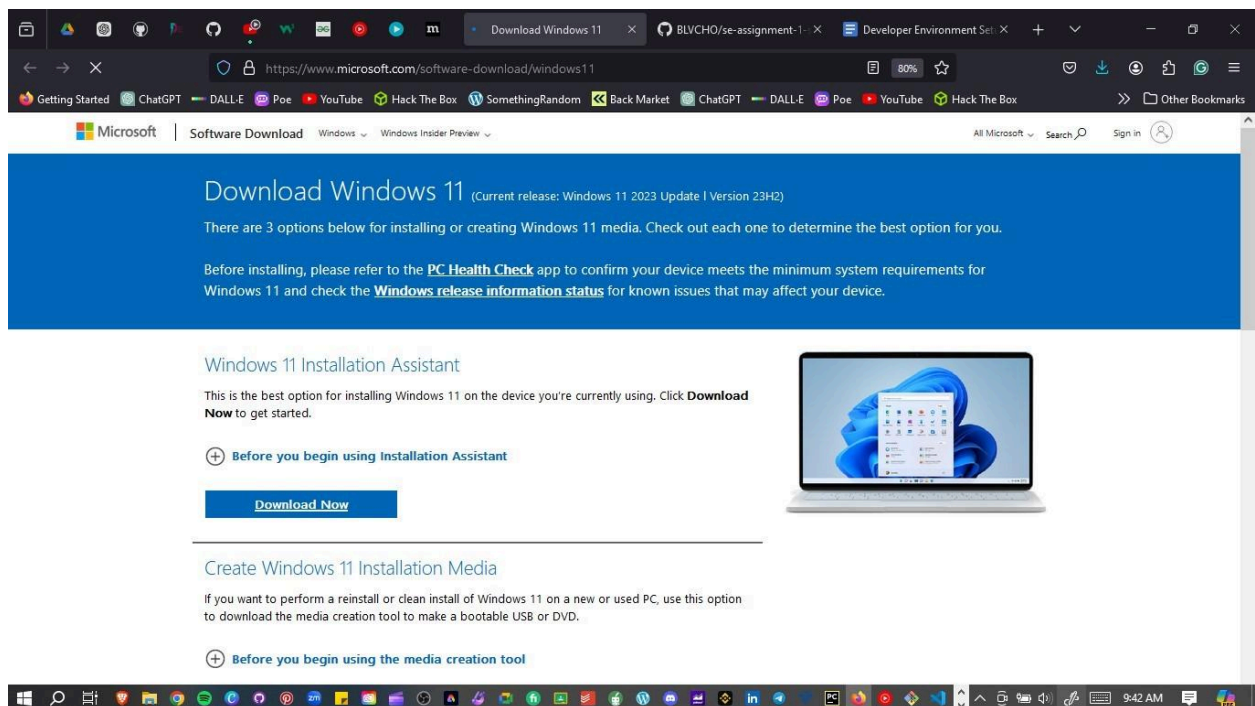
Download Windows 11
BLVCHO/se-assignment-1-
Developer Environment Set

https://www.microsoft.com/software-download/windows11
80%

Getting Started ChatGPT DALL·E Poe YouTube Hack The Box SomethingRandom Back Market ChatGPT DALL·E Poe YouTube Hack The Box Other Bookmarks

Microsoft | Software Download Windows Windows Insider Preview
All Microsoft Search Sign in

Download Windows 11 (Current release: Windows 11 2023 Update l Version 23H2)

There are 3 options below for installing or creating Windows 11 media. Check out each one to determine the best option for you.

Before installing, please refer to the PC Health Check app to confirm your device meets the minimum system requirements for Windows 11 and check the Windows release information status for known issues that may affect your device.

Windows 11 Installation Assistant

This is the best option for installing Windows 11 on the device you're currently using. Click Download Now to get started.

Before you begin using Installation Assistant

Download Now

Create Windows 11 Installation Media

If you want to perform a reinstall or clean install of Windows 11 on a new or used PC, use this option to download the media creation tool to make a bootable USB or DVD.

Before you begin using the media creation tool

9:42 AM